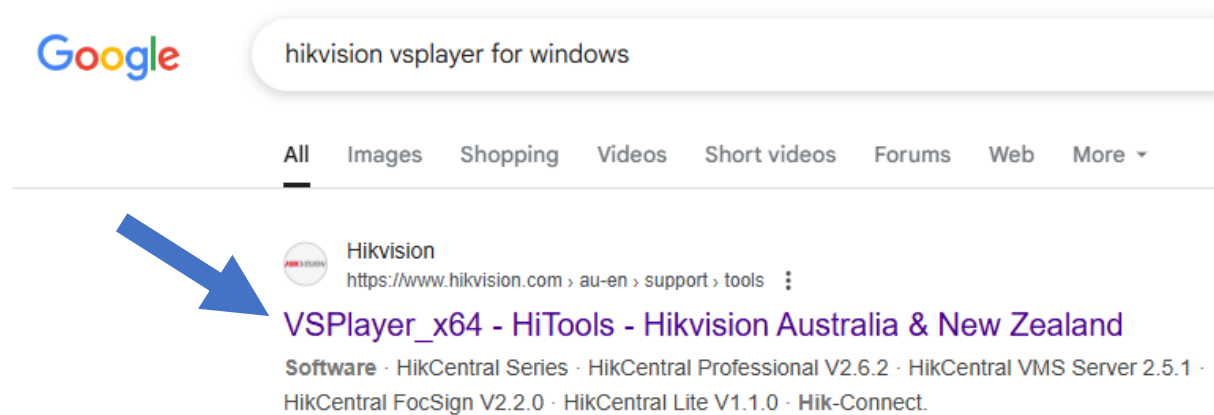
Google

hikvision vsplayer for windows

All Images Shopping Videos Short videos Forums Web More

HIKVISION

Hikvision
https://www.hikvision.com › au-en › support › tools

VSPlayer_x64 - HiTools - Hikvision Australia & New Zealand

Software · HikCentral Series · HikCentral Professional V2.6.2 · HikCentral VMS Server 2.5.1 · HikCentral FocSign V2.2.0 · HikCentral Lite V1.1.0 · Hik-Connect.